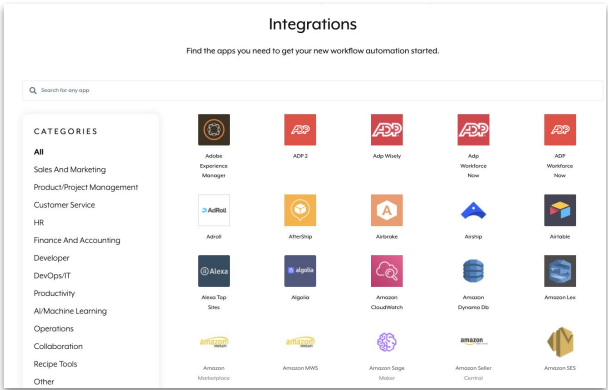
Integrations

Find the apps you need to get your new workflow automation started.

Search for any app

CATEGORIES
All
Sales And Marketing
Product/Project Management
Customer Service
HR
Finance And Accounting
Developer
DevOps/IT
Productivity
AI/Machine Learning
Operations
Collaboration
Recipe Tools
Other

Adobe Experience Manager
ADP 2
Adp Wisely
Adp Workforce Now
ADP Workforce Now

AdRoll
Adroll
AfterShip
Airbrake
Airship
Airtable

Alexa
Alexa Top Sites
algolia
Algolia
Amazon CloudWatch
Amazon Dynamo Db
Amazon Lex

amazon
Amazon Marketplace
amazon
Amazon MWS
Amazon Sage Maker
amazon
Amazon Seller Central
Amazon SES